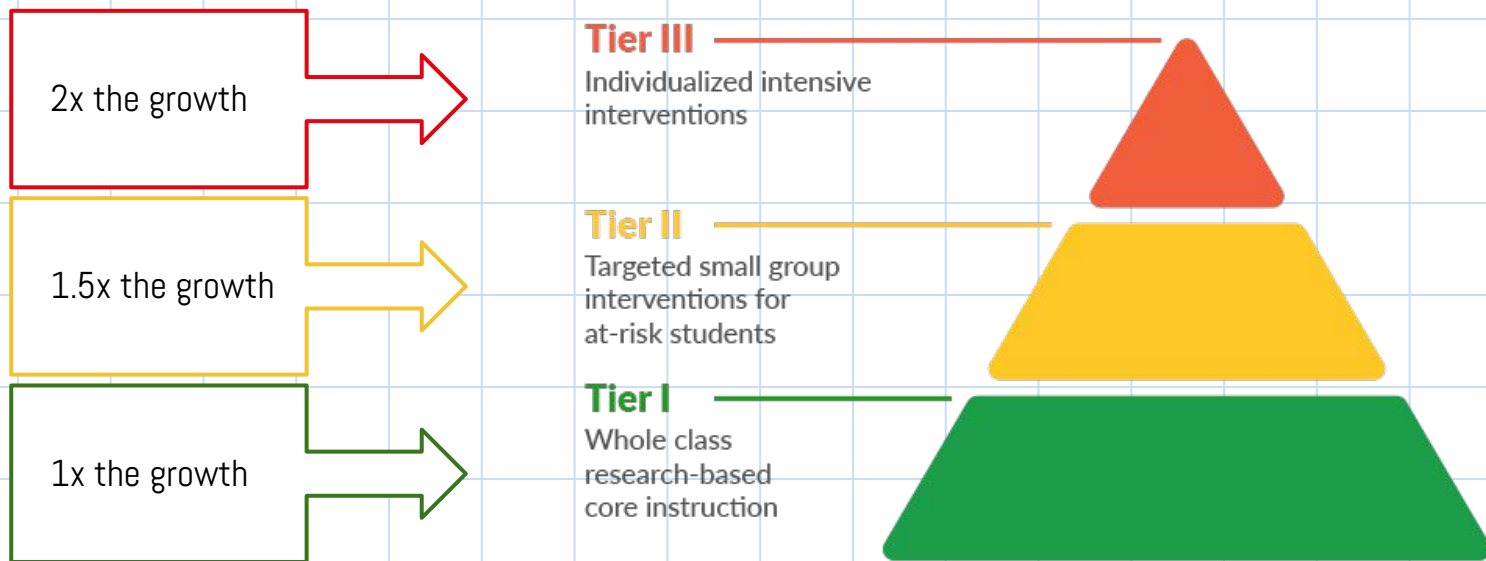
2x the growth

Tier III
Individualized intensive interventions

1.5x the growth

Tier II
Targeted small group interventions for at-risk students

1x the growth

Tier I
Whole class research-based core instruction